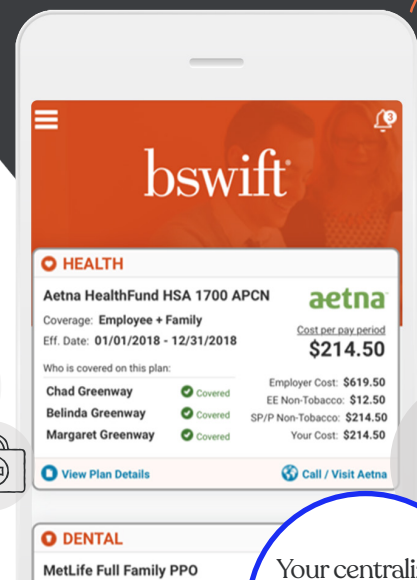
3

bswift

HEALTH

Aetna HealthFund HSA 1700 APCN

aetna

Coverage: Employee + Family

Eff. Date: 01/01/2018 - 12/31/2018

Cost per pay period

$214.50

Who is covered on this plan:

Chad Greenway Covered

Belinda Greenway Covered

Margaret Greenway Covered

Employer Cost: $619.50

EE Non-Tobacco: $12.50

SP/P Non-Tobacco: $214.50

Your Cost: $214.50

View Plan Details

Call / Visit Aetna

DENTAL

MetLife Full Family PPO

Your centrali